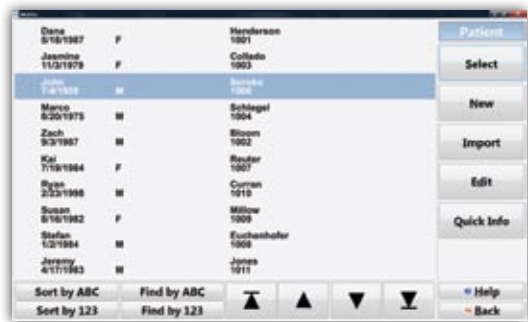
Dana 5/18/1987 F Henderson 1001

Jasmine 11/3/1979 F Collado 1003

John 7/4/1958 M Soroka 1006

Marco 6/20/1975 M Schlegel 1004

Zach 9/3/1987 M Bloom 1002

Kai 7/19/1984 F Reuter 1007

Ryan 2/23/1996 M Curran 1010

Susan 8/16/1982 F Millow 1009

Stefan 1/2/1984 M Euchenhofer 1008

Jeremy 4/17/1983 M Jones 1011

Patient

Select

New

Import

Edit

Quick Info

Sort by ABC | Find by ABC

Sort by 123 | Find by 123

Help

Back